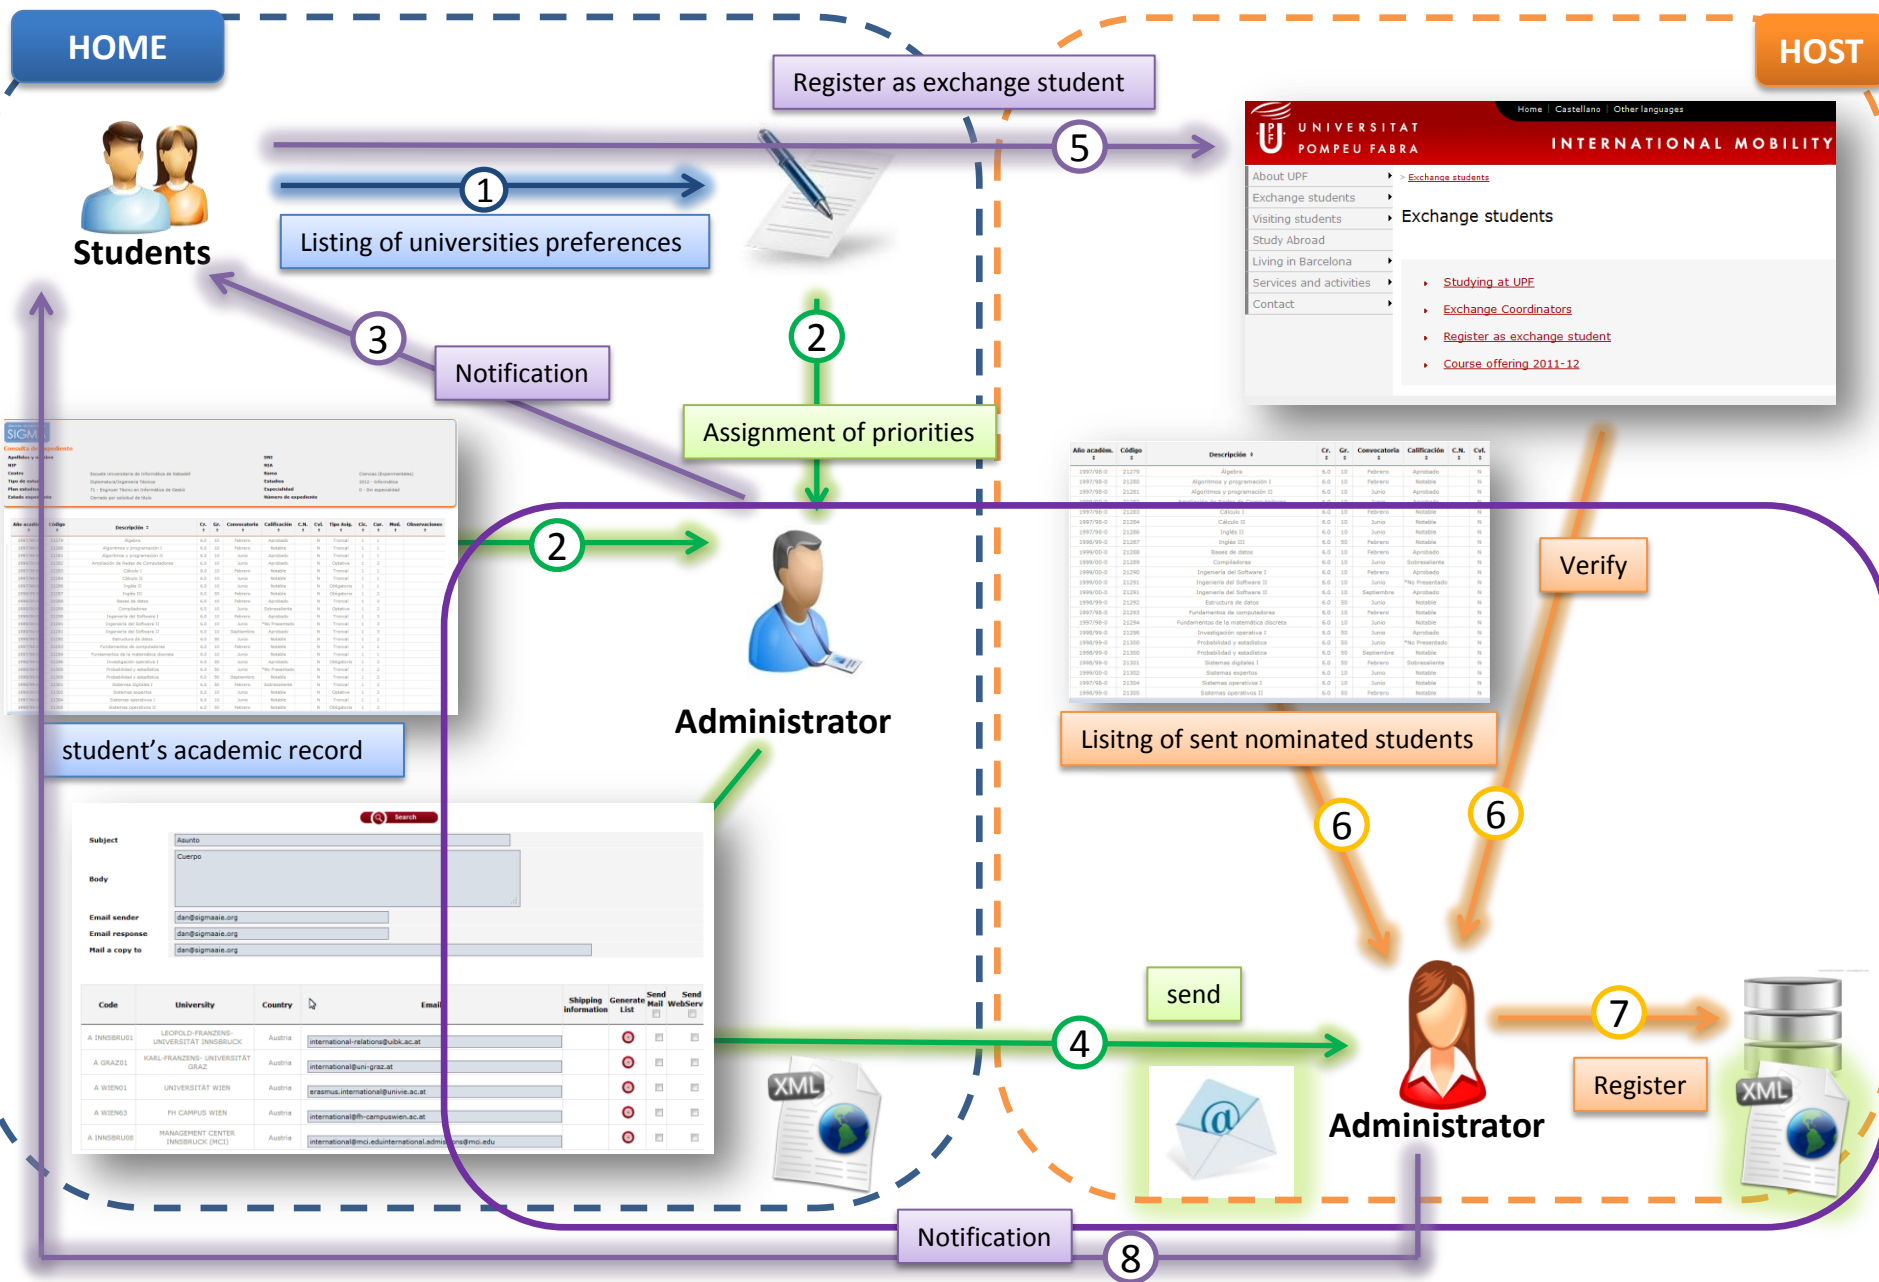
HOME

HOST

Register as exchange student

5

Students

1

Listing of universities preferences

3

Notification

2

Assignment of priorities

2

Administrator

student's academic record

Home | Castellano | Other languages

UNIVERSITAT POMPEU FABRA

INTERNATIONAL MOBILITY

About UPF

Exchange students

Visiting students

Study Abroad

Living in Barcelona

Services and activities

Contact

> Exchange students

Exchange students

Studying at UPF

Exchange Coordinators

Register as exchange student

Course offering 2011-12

Verify

Lisitng of sent nominated students

6

6

Search

Subject

Asunto

Body

Cuerpo

Email sender

dan@sigmaaie.org

Email response

dan@sigmaaie.org

Mail a copy to

dan@sigmaaie.org

| Code | University | Country | Email | Shipping information | Generate List | Send Mail | Send WebServ |
|---|---|---|---|---|---|---|---|
| A INNSBRU01 | LEOPOLD-FRANZENS-UNIVERSITÄT INNSBRUCK | Austria | international-relations@uibk.ac.at | | | | |
| A GRAZ01 | KARL-FRANZENS- UNIVERSITÄT GRAZ | Austria | international@uni-graz.at | | | | |
| A WIEN01 | UNIVERSITÄT WIEN | Austria | erasmus.international@univie.ac.at | | | | |
| A WIEN63 | PH CAMPUS WIEN | Austria | international@ph-campuswien.ac.at | | | | |
| A INNSBRU08 | MANAGEMENT CENTER INNSBRUCK (MCI) | Austria | international@mci.eduinternational.admissions@mci.edu | | | | |

XML

send

4

Administrator

7

Register

XML

Notification

8